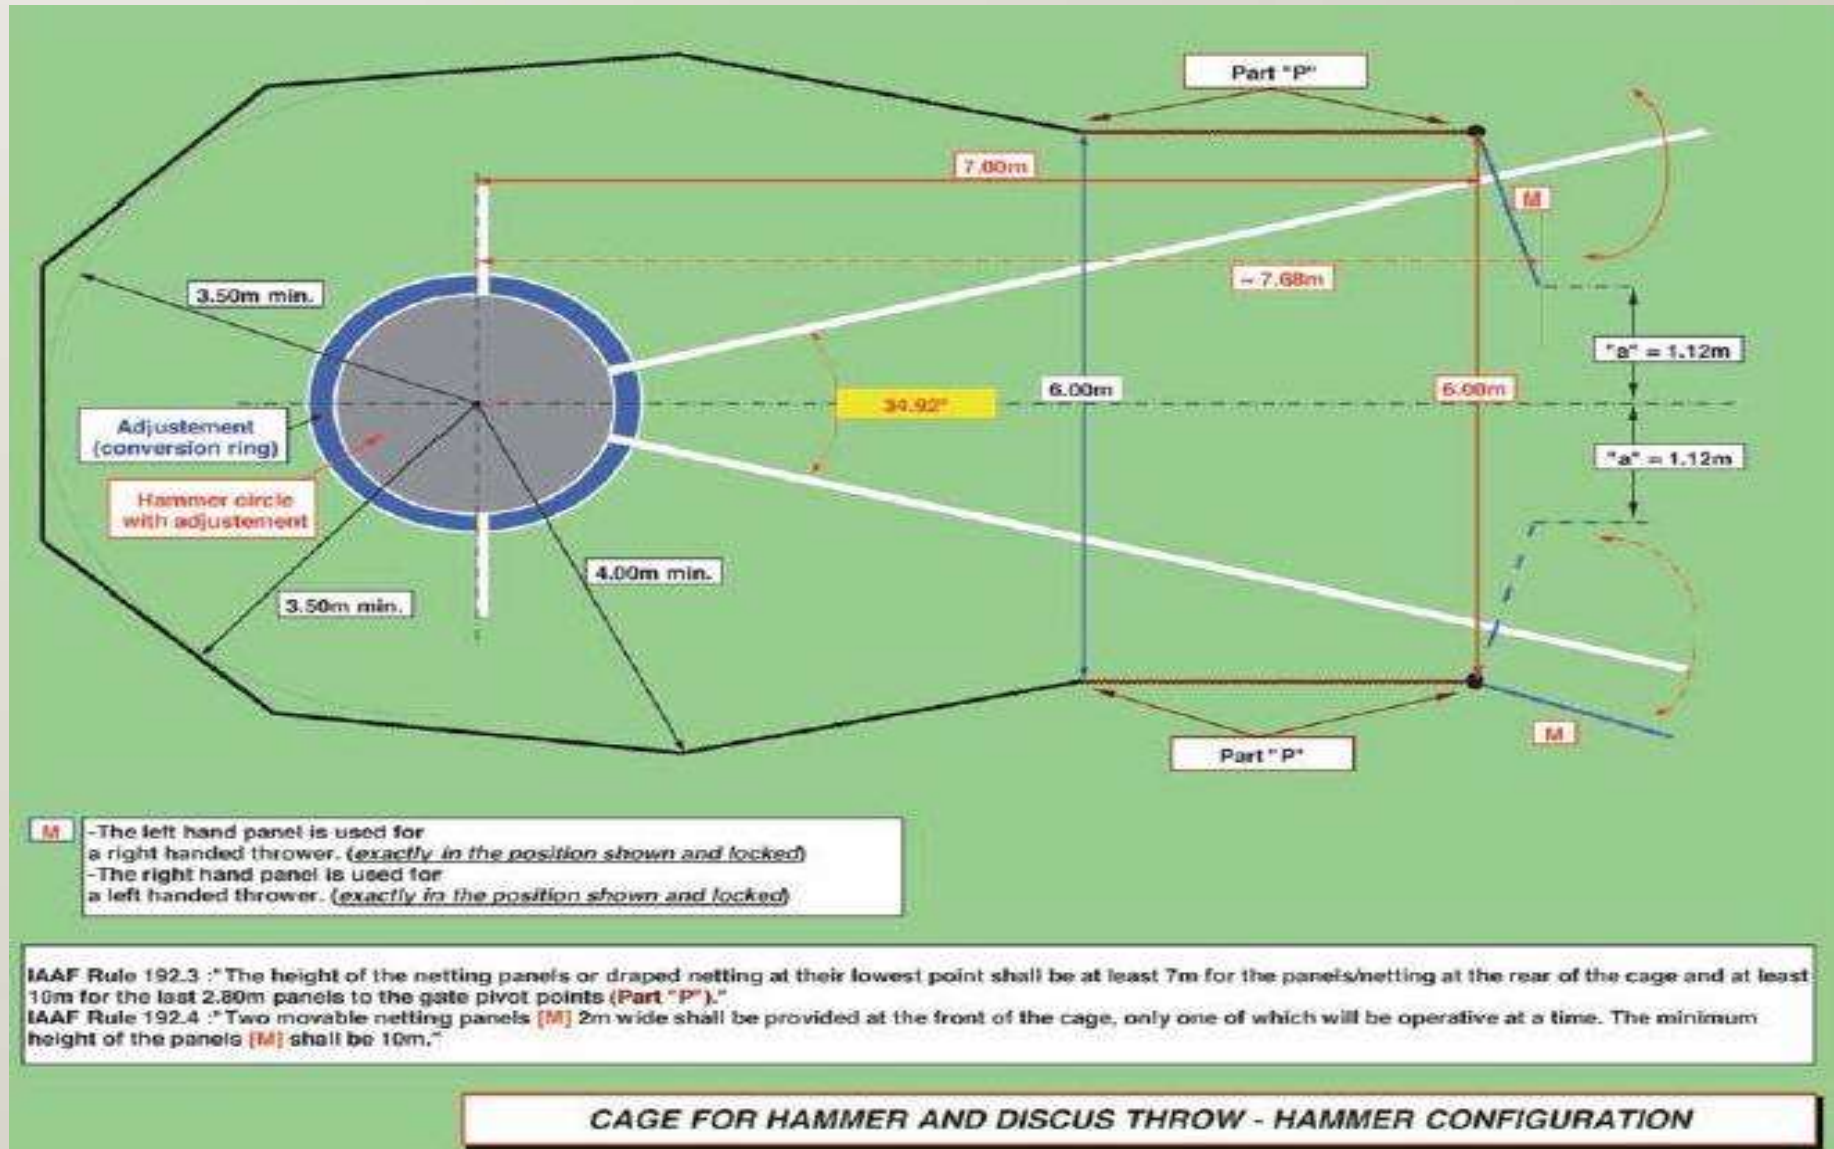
Part "P"

7.80m

M

~ 7.68m

3.50m min.

"a" = 1.12m

6.00m

6.00m

34.92°

Adjustement (conversion ring)

"a" = 1.12m

Hammer circle with adjustement

4.00m min.

3.50m min.

M

Part " P"

M -The left hand panel is used for a right handed thrower. (exactly in the position shown and locked) -The right hand panel is used for a left handed thrower. (exactly in the position shown and locked)

IAAF Rule 192.3 :" The height of the netting panels or draped netting at their lowest point shall be at least 7m for the panels/netting at the rear of the cage and at least 10m for the last 2.80m panels to the gate pivot points (Part "P")."
IAAF Rule 192.4 :" Two movable netting panels [M] 2m wide shall be provided at the front of the cage, only one of which will be operative at a time. The minimum height of the panels [M] shall be 10m."

CAGE FOR HAMMER AND DISCUS THROW - HAMMER CONFIGURATION